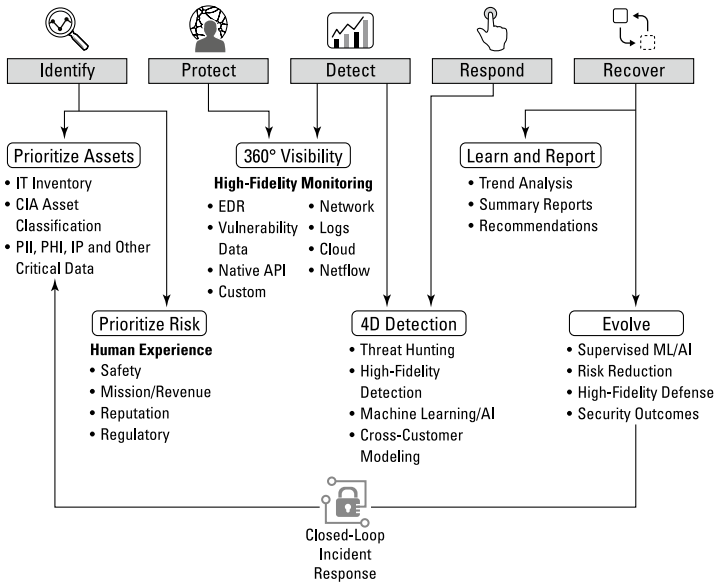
Identify

Protect

Detect

Respond

Recover

Prioritize Assets

- IT Inventory
- CIA Asset Classification
- PII, PHI, IP and Other Critical Data

360° Visibility

High-Fidelity Monitoring

- EDR
- Vulnerability Data
- Native API
- Custom
- Network
- Logs
- Cloud
- Netflow

Learn and Report

- Trend Analysis
- Summary Reports
- Recommendations

Prioritize Risk

Human Experience

- Safety
- Mission/Revenue
- Reputation
- Regulatory

4D Detection

- Threat Hunting
- High-Fidelity Detection
- Machine Learning/AI
- Cross-Customer Modeling

Evolve

- Supervised ML/AI
- Risk Reduction
- High-Fidelity Defense
- Security Outcomes

Closed-Loop Incident Response